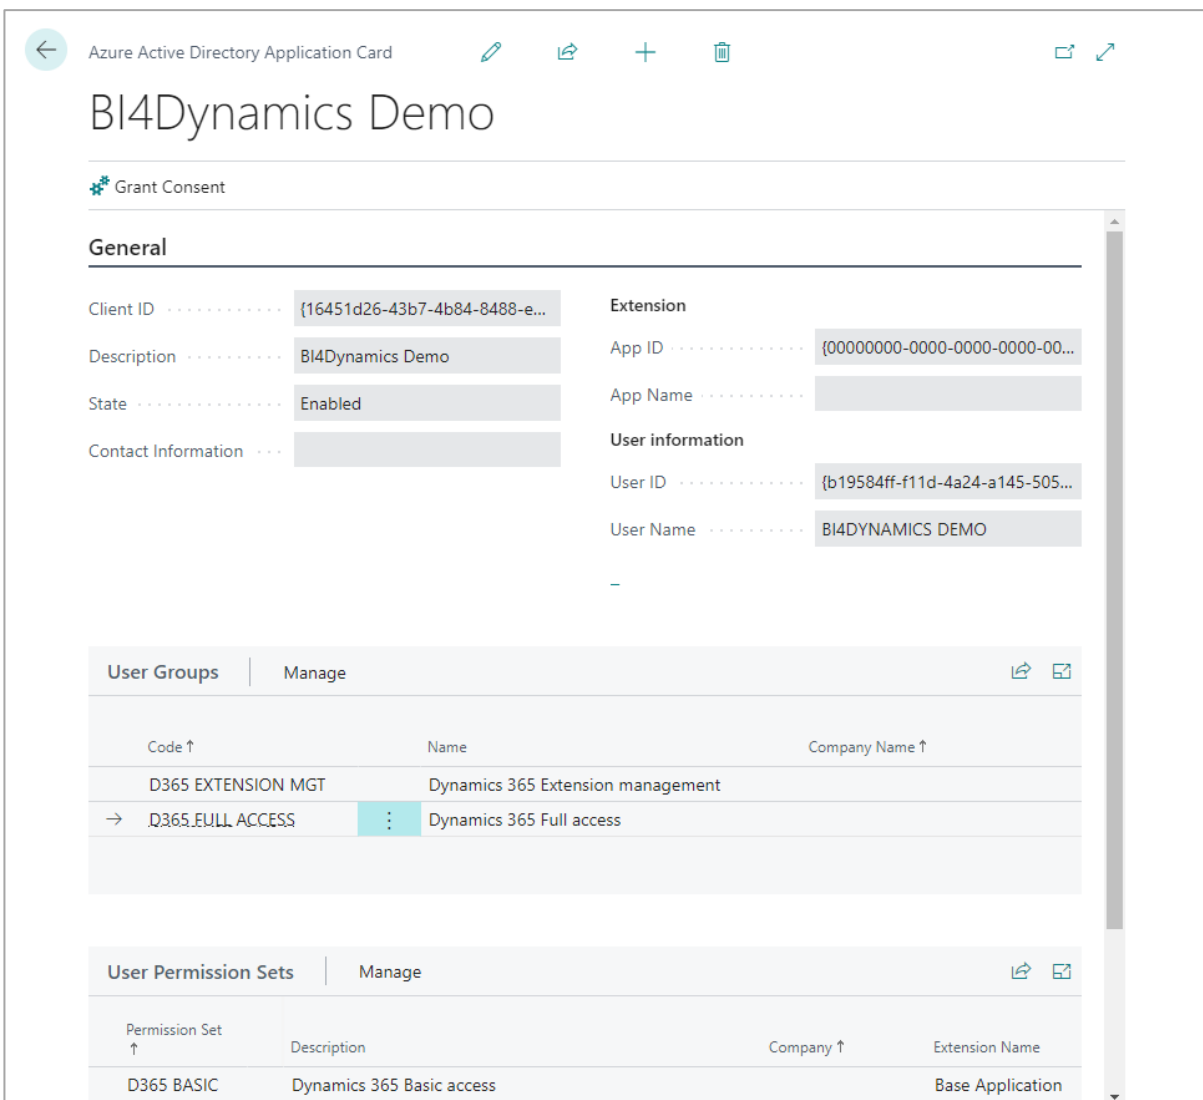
Azure Active Directory Application Card

BI4Dynamics Demo

Grant Consent

General

Client ID {16451d26-43b7-4b84-8488-e...

Description BI4Dynamics Demo

State Enabled

Contact Information

Extension

App ID {00000000-0000-0000-0000-00...

App Name

User information

User ID {b19584ff-f11d-4a24-a145-505...

User Name BI4DYNAMICS DEMO

User Groups Manage

| Code ↑ | Name | Company Name ↑ |
|---|---|---|
| D365 EXTENSION MGT | Dynamics 365 Extension management | |
| D365 FULL ACCESS | Dynamics 365 Full access | |

User Permission Sets Manage

| Permission Set ↑ | Description | Company ↑ | Extension Name |
|---|---|---|---|
| D365 BASIC | Dynamics 365 Basic access | | Base Application |